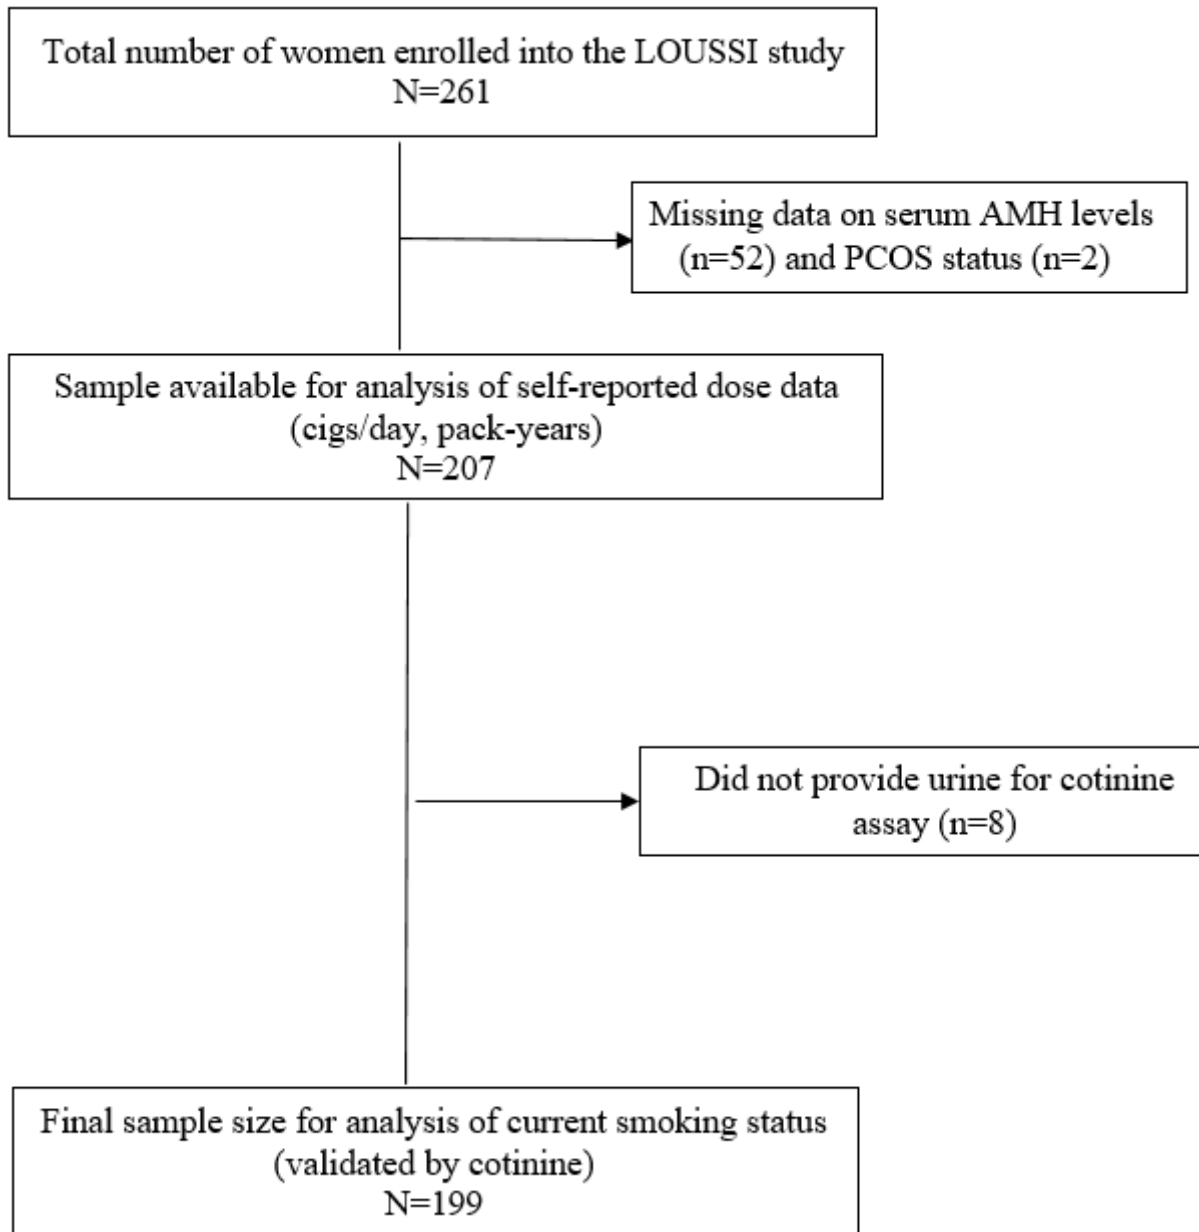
Total number of women enrolled into the LOUSSI study
N=261

Missing data on serum AMH levels (n=52) and PCOS status (n=2)

Sample available for analysis of self-reported dose data (cigs/day, pack-years)
N=207

Did not provide urine for cotinine assay (n=8)

Final sample size for analysis of current smoking status (validated by cotinine)
N=199